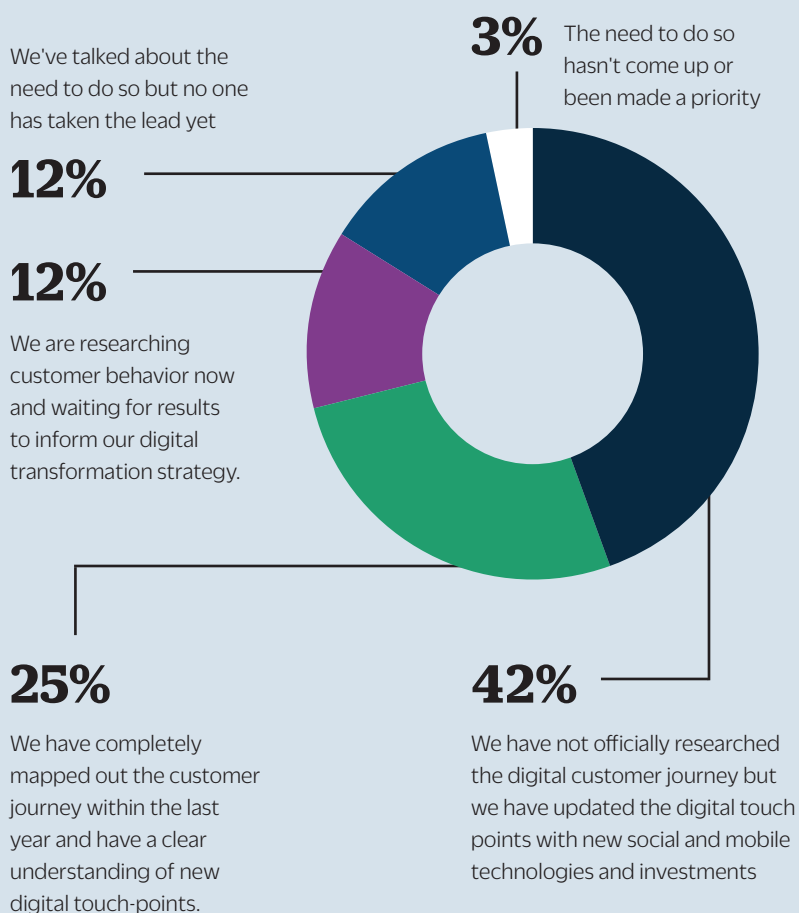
We've talked about the need to do so but no one has taken the lead yet

12%

3%

The need to do so hasn't come up or been made a priority

12%

We are researching customer behavior now and waiting for results to inform our digital transformation strategy.

25%

We have completely mapped out the customer journey within the last year and have a clear understanding of new digital touch-points.

42%

We have not officially researched the digital customer journey but we have updated the digital touch points with new social and mobile technologies and investments